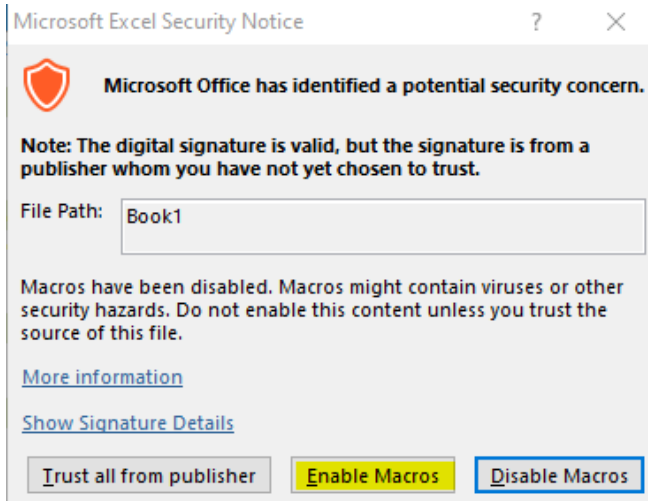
Microsoft Excel Security Notice ? ×

Microsoft Office has identified a potential security concern.

Note: The digital signature is valid, but the signature is from a publisher whom you have not yet chosen to trust.

File Path: Book1

Macros have been disabled. Macros might contain viruses or other security hazards. Do not enable this content unless you trust the source of this file.

More information

Show Signature Details

Trust all from publisher Enable Macros Disable Macros